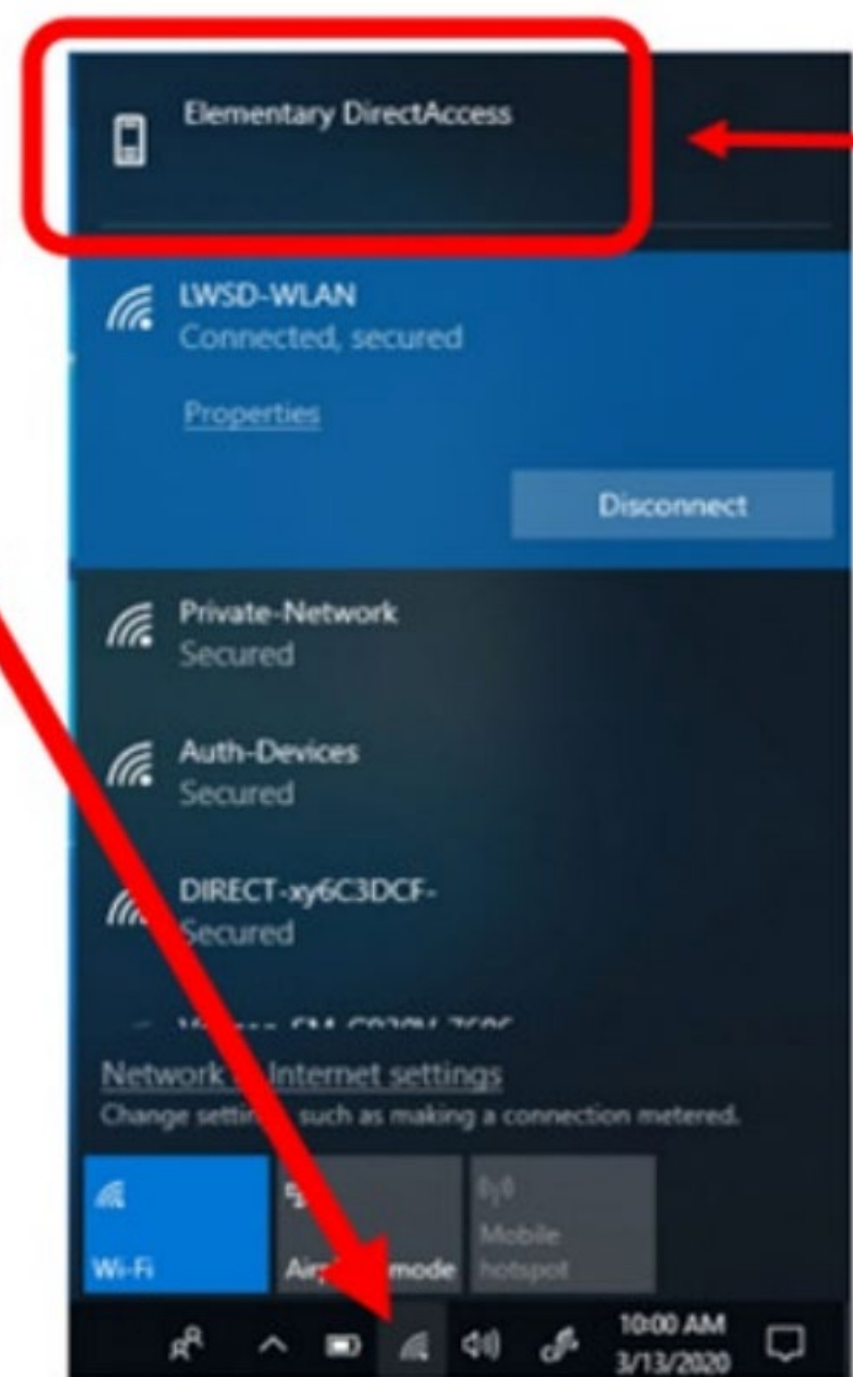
Elementary DirectAccess

LWSD-WLAN
Connected, secured

Properties

Disconnect

Private-Network
Secured

Auth-Devices
Secured

DIRECT-xy6C3DCF-
Secured

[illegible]

Network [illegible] Internet settings
Change setti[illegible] such as making a connection metered.

Wi-Fi

Air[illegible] mode

Mobile hotspot

10:00 AM
3/13/2020